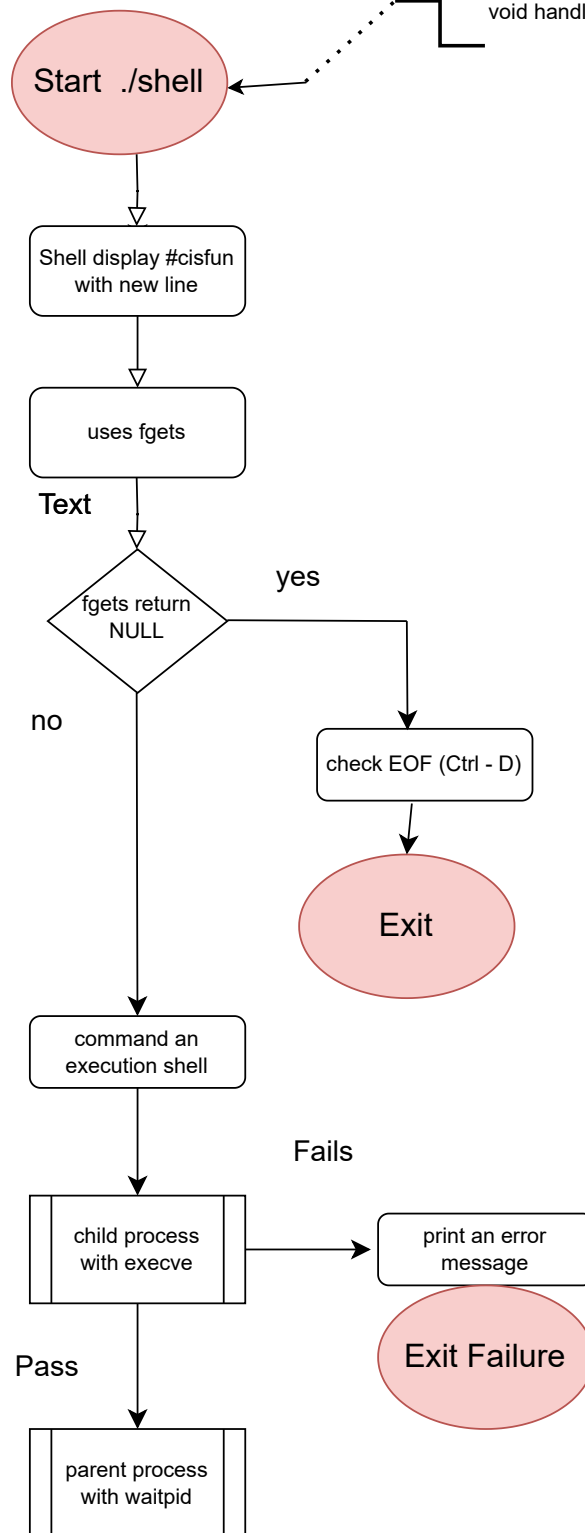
void handl

Start ./shell

Shell display #cisfun with new line

uses fgets

Text

fgets return NULL

yes

no

check EOF (Ctrl - D)

Exit

command an execution shell

Fails

child process with execve

print an error message

Exit Failure

Pass

parent process with waitpid